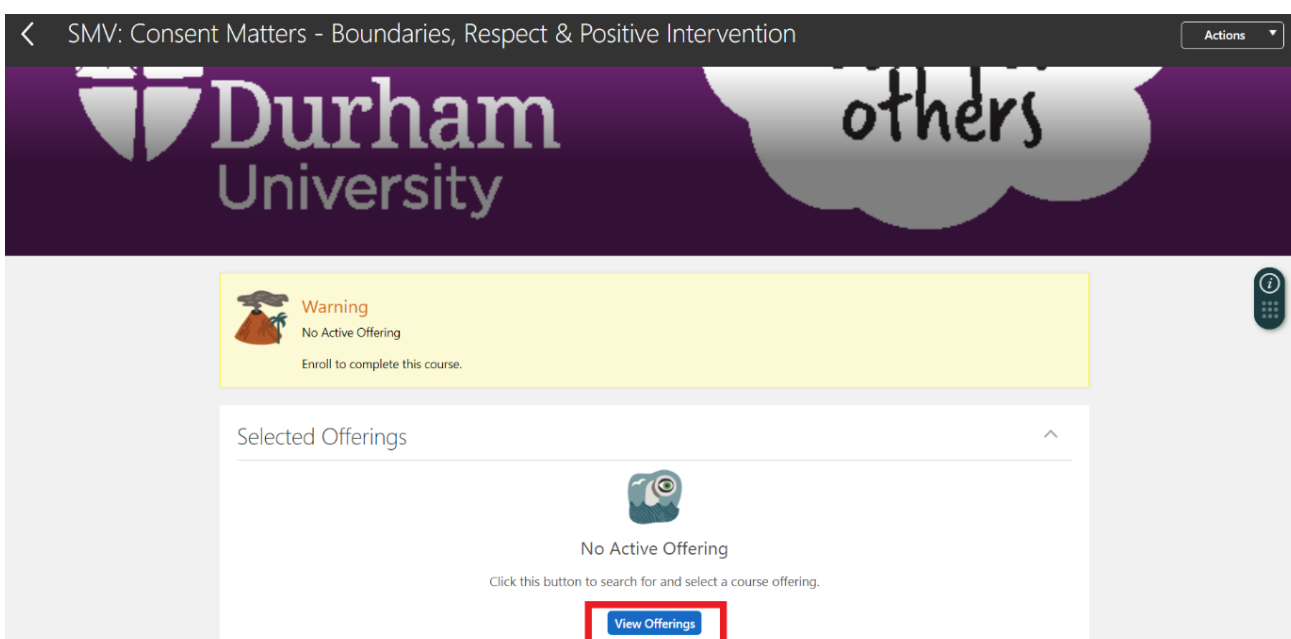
SMV: Consent Matters - Boundaries, Respect & Positive Intervention

Actions

Durham University

others

Warning
No Active Offering

Enroll to complete this course.

Selected Offerings

No Active Offering

Click this button to search for and select a course offering.

View Offerings